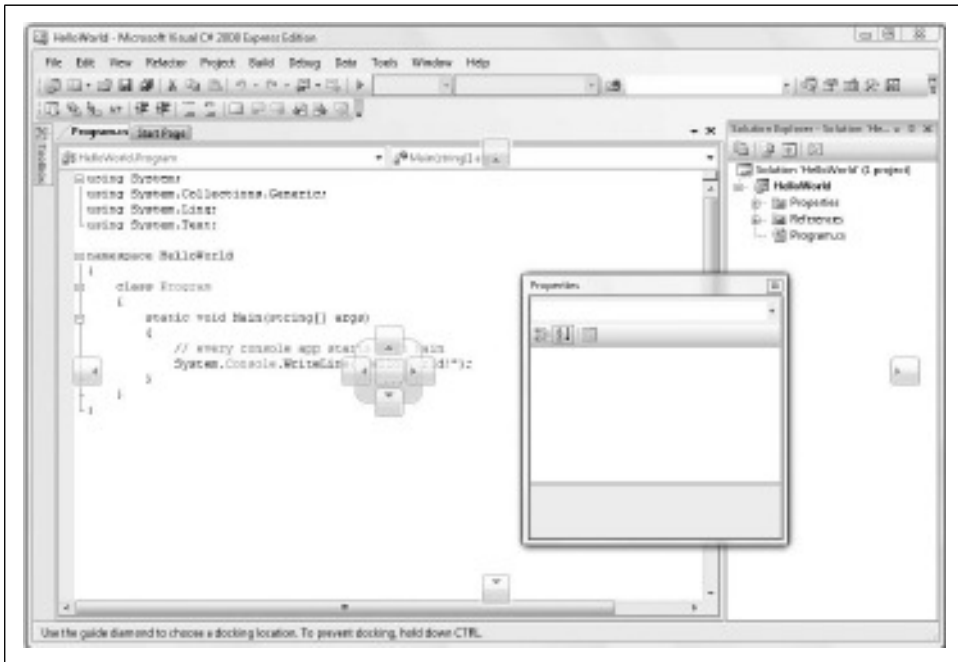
HelloWorld - Microsoft Visual C# 2008 Express Edition

File Edit View Refactor Project Build Debug Data Tools Window Help

Toolbox

Program.cs Start Page

HelloWorld.Program

Main(string[] a

using System;
using System.Collections.Generic;
using System.Linq;
using System.Text;

namespace HelloWorld
{
    class Program
    {
        static void Main(string[] args)
        {
            // every console app star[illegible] ain
            System.Console.WriteLin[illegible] d!");
        }
    }
}

Solution Explorer - Solution 'He...

Solution 'HelloWorld' (1 project)
HelloWorld
Properties
References
Program.cs

Properties

Use the guide diamond to choose a docking location. To prevent docking, hold down CTRL.